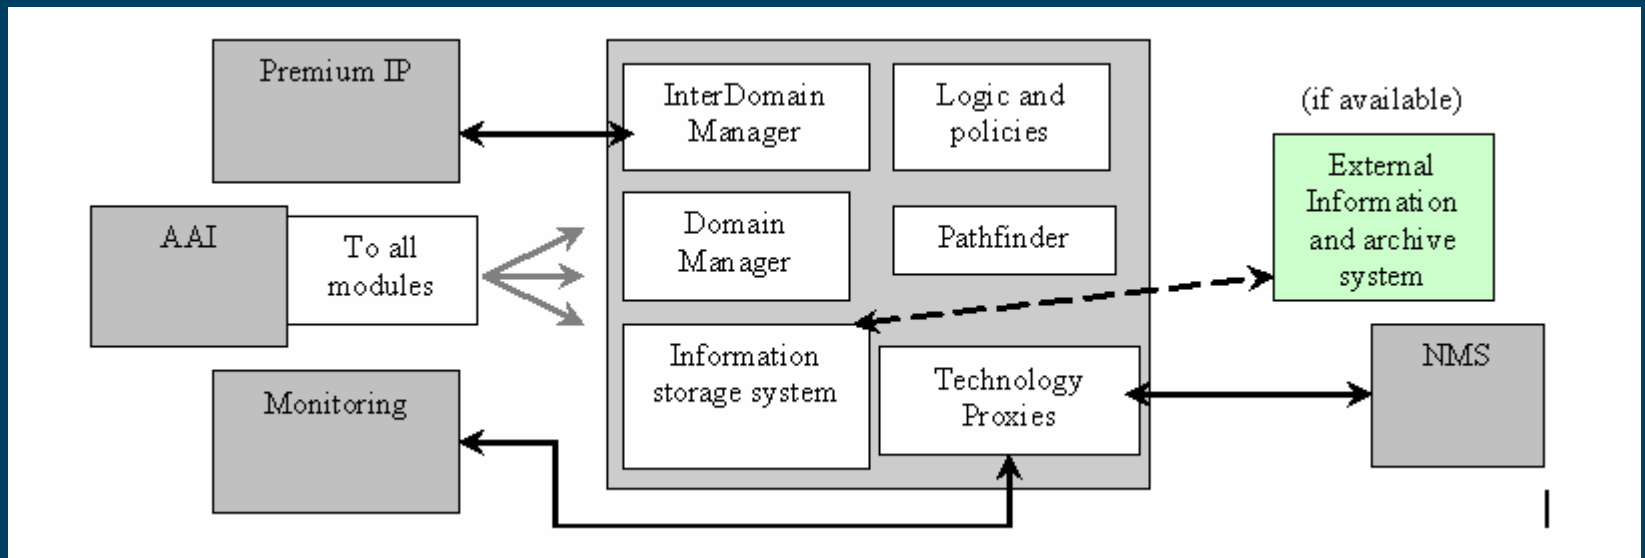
Premium IP

InterDomain Manager

Logic and policies

(if available)

External Information and archive system

AAI

To all modules

Domain Manager

Pathfinder

Information storage system

Technology Proxies

NMS

Monitoring